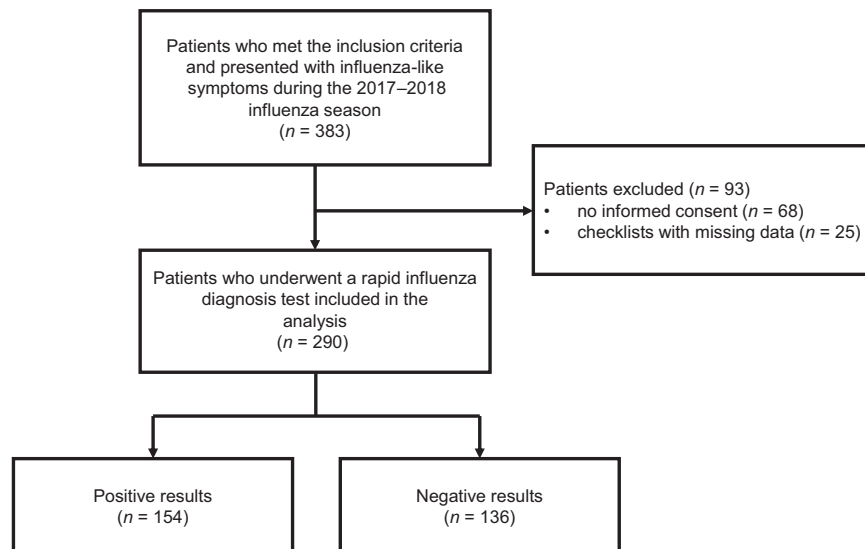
Patients who met the inclusion criteria and presented with influenza-like symptoms during the 2017–2018 influenza season
($n$ = 383)

Patients excluded ($n$ = 93)
• no informed consent ($n$ = 68)
• checklists with missing data ($n$ = 25)

Patients who underwent a rapid influenza diagnosis test included in the analysis
($n$ = 290)

Positive results
($n$ = 154)

Negative results
($n$ = 136)